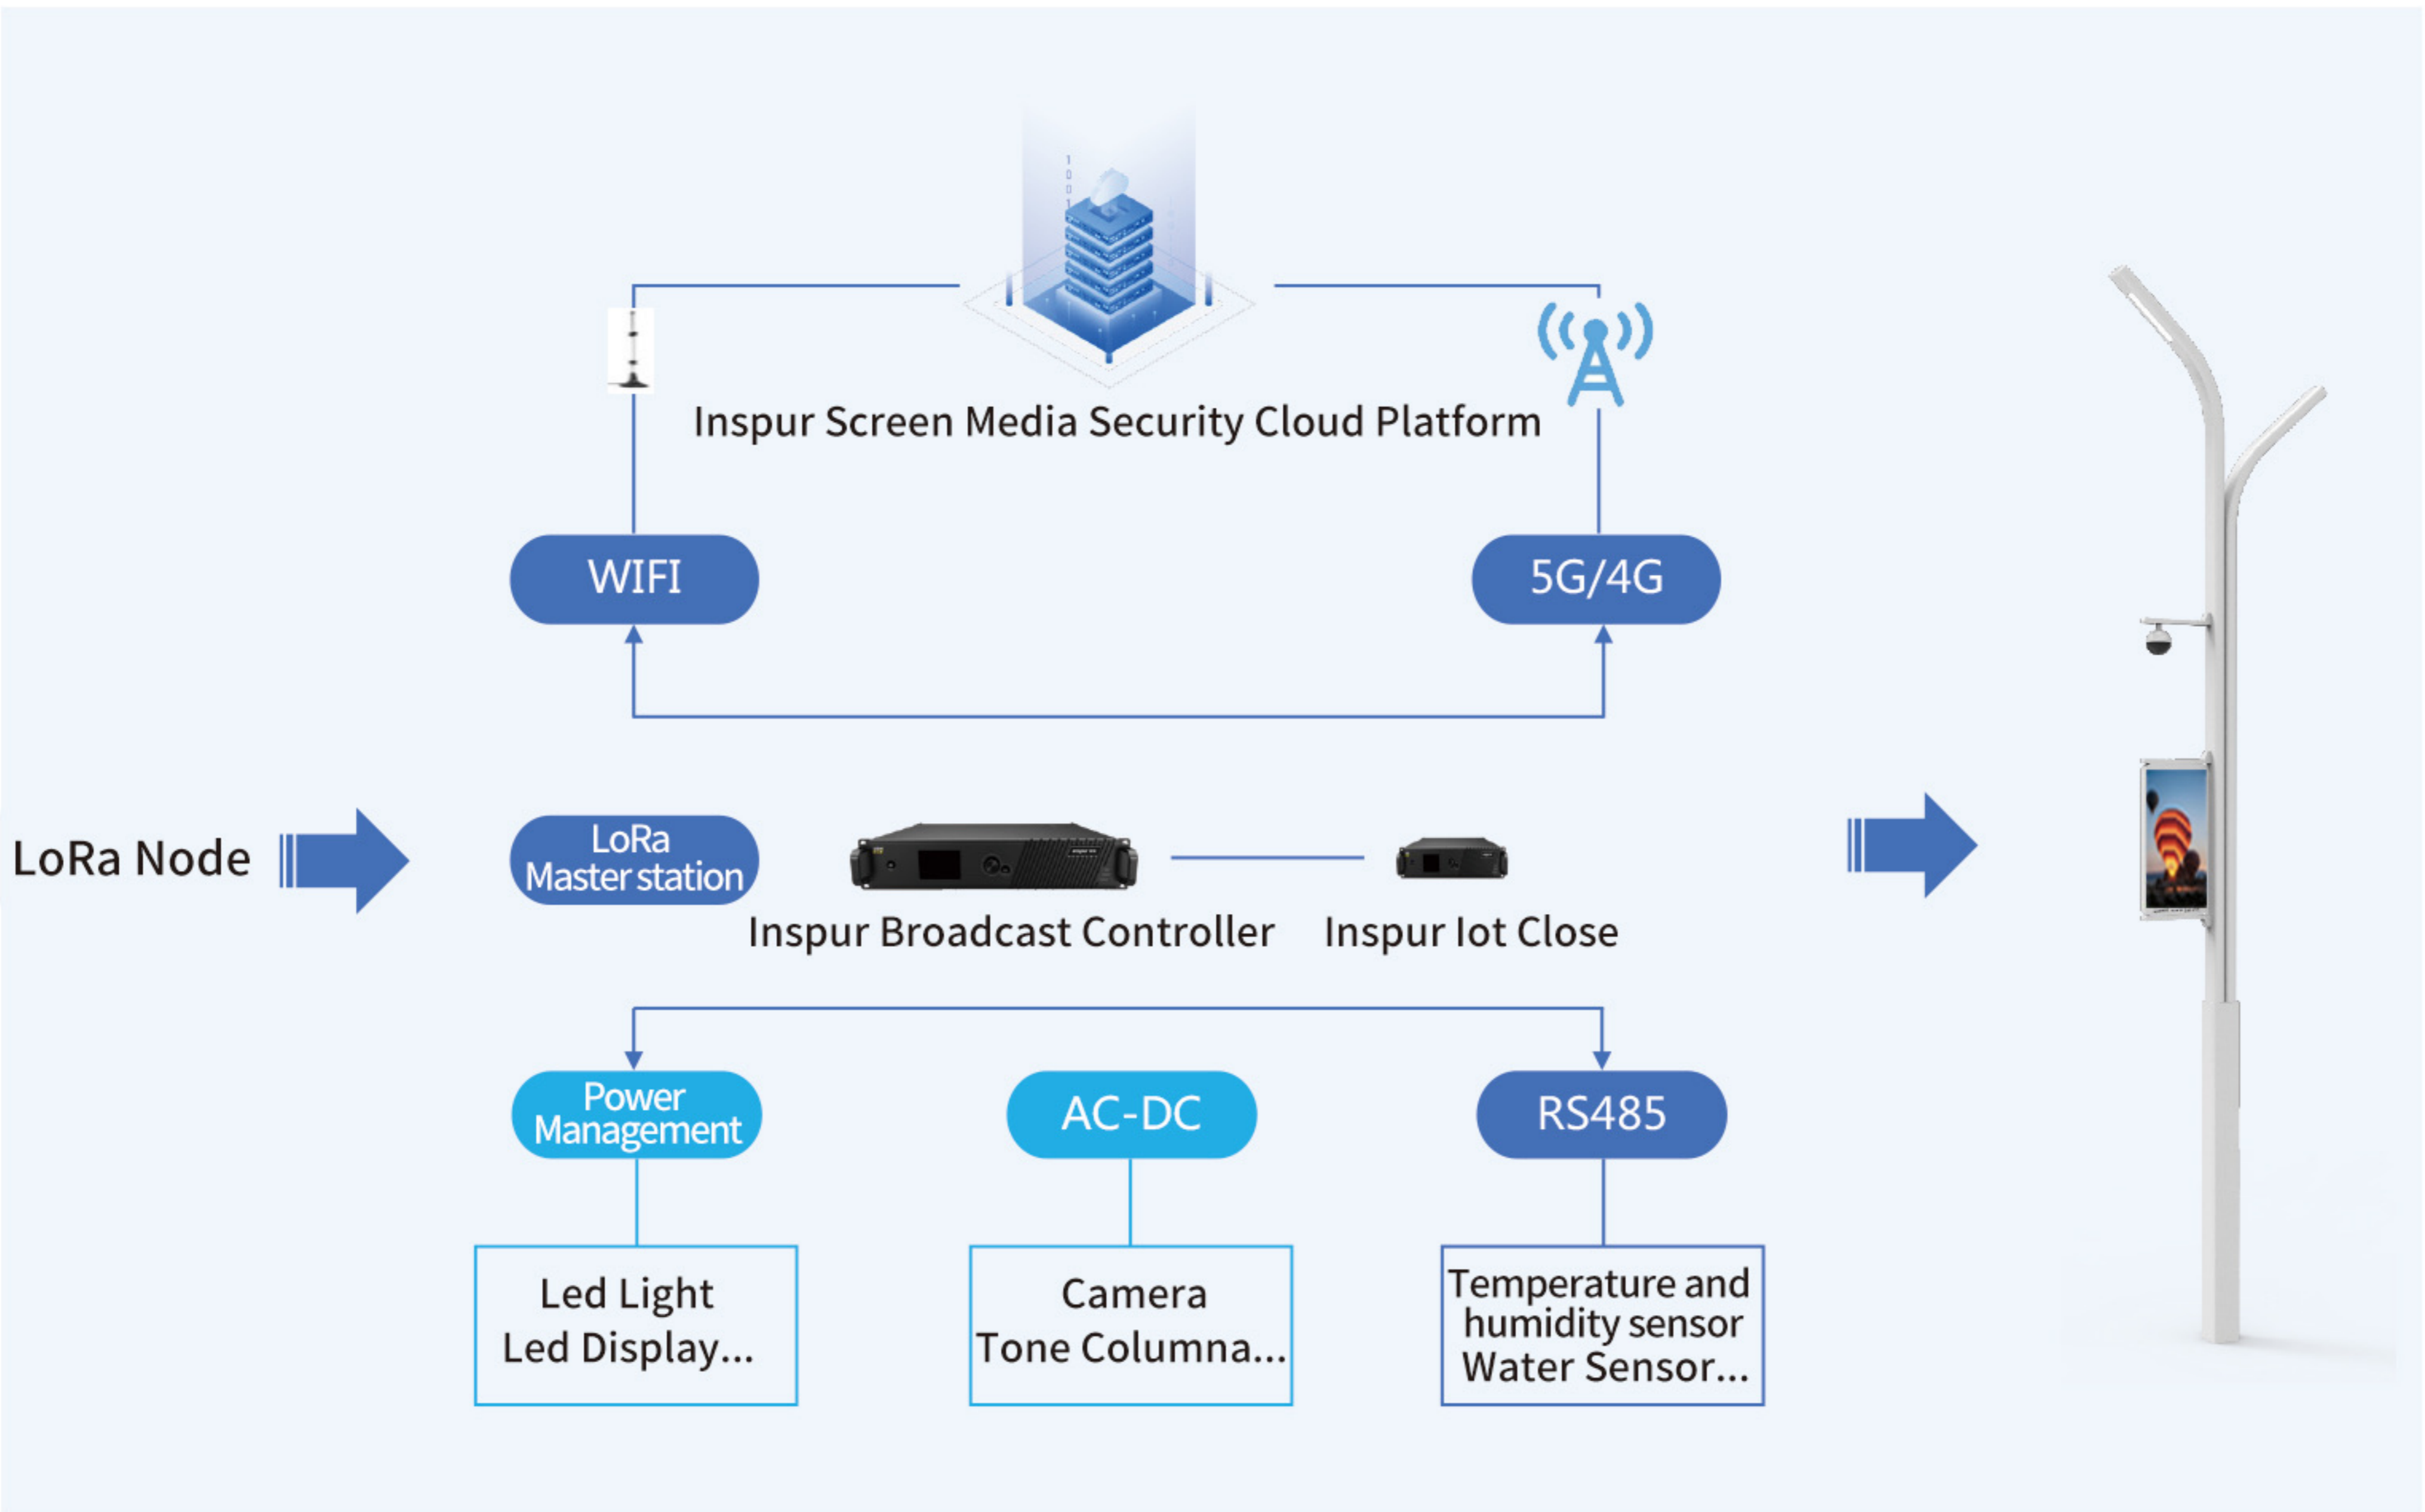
Inspur Screen Media Security Cloud Platform

WIFI

5G/4G

LoRa Node

LoRa Master station

Inspur Broadcast Controller

Inspur Iot Close

Power Management

AC-DC

RS485

Led Light
Led Display...

Camera
Tone Columna...

Temperature and humidity sensor
Water Sensor...